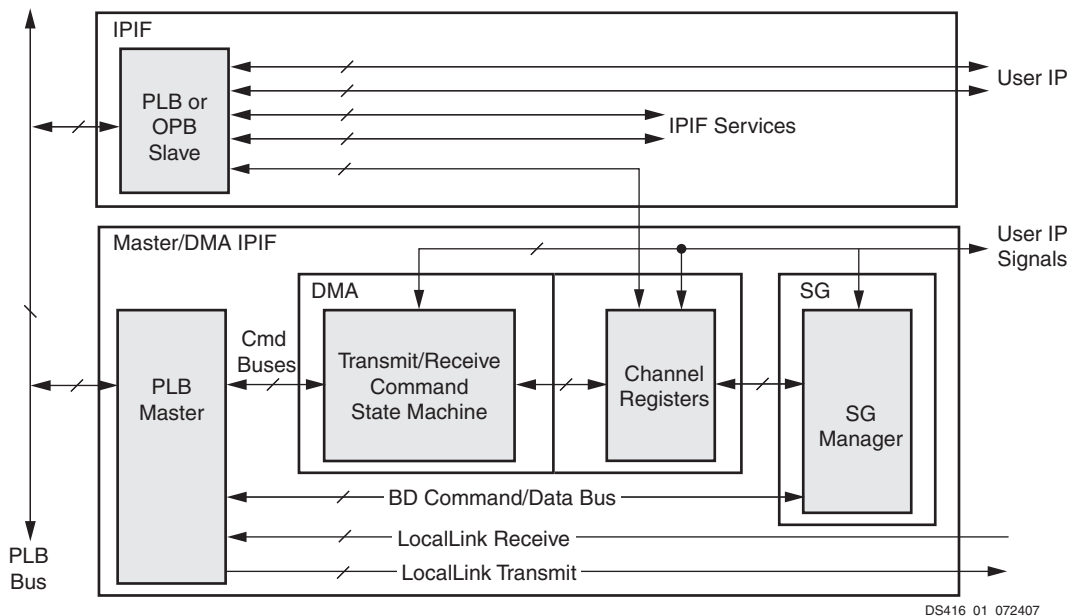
IPIF

PLB or OPB Slave

User IP

IPIF Services

Master/DMA IPIF

User IP Signals

DMA

SG

PLB Master

Cmd Buses

Transmit/Receive Command State Machine

Channel Registers

SG Manager

BD Command/Data Bus

LocalLink Receive

LocalLink Transmit

PLB Bus

DS416_01_072407